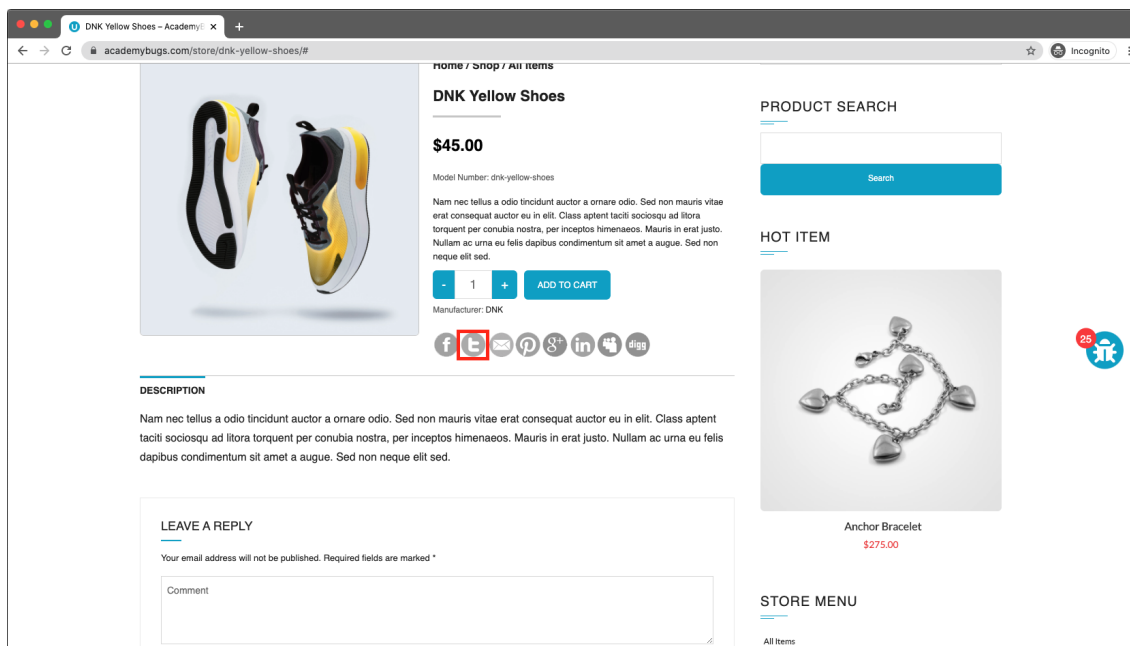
DNK Yellow Shoes – AcademyB ×

academybugs.com/store/dnk-yellow-shoes/#

Incognito

Home / Shop / All Items

DNK Yellow Shoes

$45.00

Model Number: dnk-yellow-shoes

Nam nec tellus a odio tincidunt auctor a ornare odio. Sed non mauris vitae erat consequat auctor eu in elit. Class aptent taciti sociosqu ad litora torquent per conubia nostra, per inceptos himenaeos. Mauris in erat justo. Nullam ac urna eu felis dapibus condimentum sit amet a augue. Sed non neque elit sed.

- 1 + ADD TO CART

Manufacturer: DNK

digg

DESCRIPTION

Nam nec tellus a odio tincidunt auctor a ornare odio. Sed non mauris vitae erat consequat auctor eu in elit. Class aptent taciti sociosqu ad litora torquent per conubia nostra, per inceptos himenaeos. Mauris in erat justo. Nullam ac urna eu felis dapibus condimentum sit amet a augue. Sed non neque elit sed.

LEAVE A REPLY

Your email address will not be published. Required fields are marked *

Comment

PRODUCT SEARCH

Search

HOT ITEM

Anchor Bracelet
$275.00

STORE MENU

All Items

25